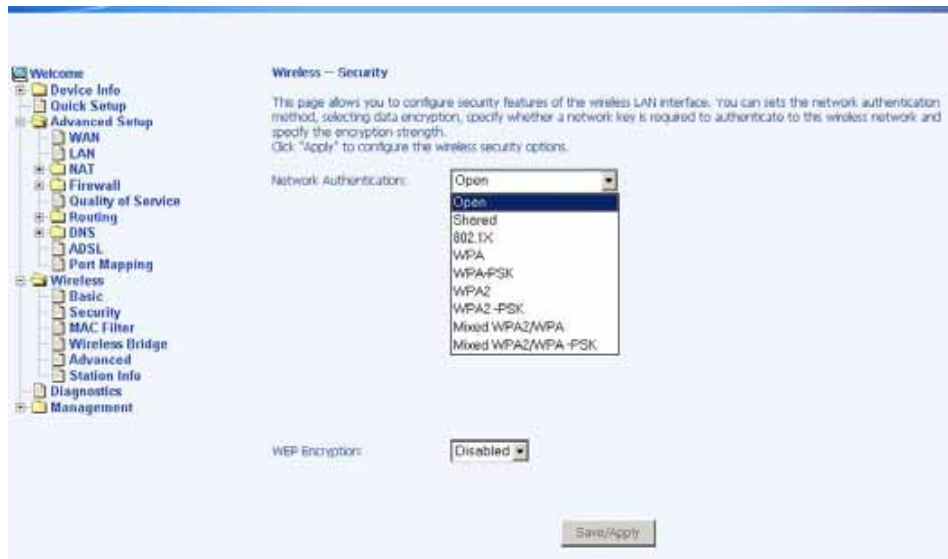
Welcome
Device Info
Quick Setup
Advanced Setup
WAN
LAN
NAT
Firewall
Quality of Service
Routing
DNS
ADSL
Port Mapping
Wireless
Basic
Security
MAC Filter
Wireless Bridge
Advanced
Station Info
Diagnostics
Management

Wireless -- Security

This page allows you to configure security features of the wireless LAN interface. You can sets the network authentication method, selecting data encryption, specify whether a network key is required to authenticate to this wireless network and specify the encryption strength.
Click "Apply" to configure the wireless security options.

Network Authentication: Open

Open
Shared
802.1X
WPA
WPA-PSK
WPA2
WPA2 -PSK
Mixed WPA2/WPA
Mixed WPA2/WPA -PSK

WEP Encryption: Disabled

Save/Apply